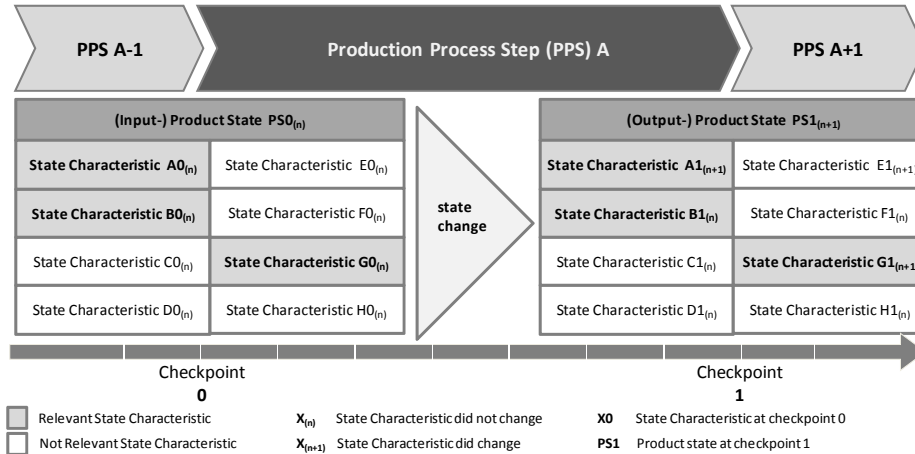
PPS A-1

Production Process Step (PPS) A

PPS A+1

(Input-) Product State PS0$_{(n)}$

| State Characteristic A0$_{(n)}$ | State Characteristic E0$_{(n)}$ |
|---|---|
| State Characteristic B0$_{(n)}$ | State Characteristic F0$_{(n)}$ |
| State Characteristic C0$_{(n)}$ | State Characteristic G0$_{(n)}$ |
| State Characteristic D0$_{(n)}$ | State Characteristic H0$_{(n)}$ |

state change

(Output-) Product State PS1$_{(n+1)}$

| State Characteristic A1$_{(n+1)}$ | State Characteristic E1$_{(n+1)}$ |
|---|---|
| State Characteristic B1$_{(n)}$ | State Characteristic F1$_{(n)}$ |
| State Characteristic C1$_{(n)}$ | State Characteristic G1$_{(n+1)}$ |
| State Characteristic D1$_{(n)}$ | State Characteristic H1$_{(n)}$ |

Checkpoint 0

Checkpoint 1

Relevant State Characteristic

Not Relevant State Characteristic

X$_{(n)}$ State Characteristic did not change

X$_{(n+1)}$ State Characteristic did change

X0 State Characteristic at checkpoint 0

PS1 Product state at checkpoint 1